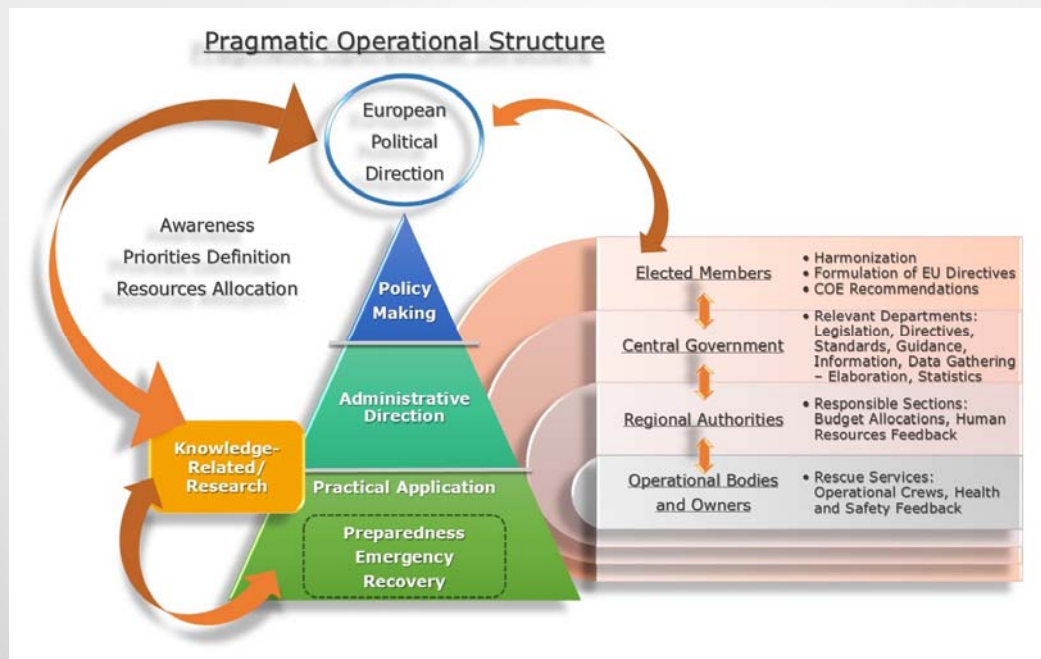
Pragmatic Operational Structure

European Political Direction

Awareness
Priorities Definition
Resources Allocation

Policy Making

Administrative Direction

Practical Application

Preparedness
Emergency
Recovery

Knowledge-Related/ Research

Elected Members
• Harmonization
• Formulation of EU Directives
• COE Recommendations

Central Government
• Relevant Departments: Legislation, Directives, Standards, Guidance, Information, Data Gathering – Elaboration, Statistics

Regional Authorities
• Responsible Sections: Budget Allocations, Human Resources Feedback

Operational Bodies and Owners
• Rescue Services: Operational Crews, Health and Safety Feedback